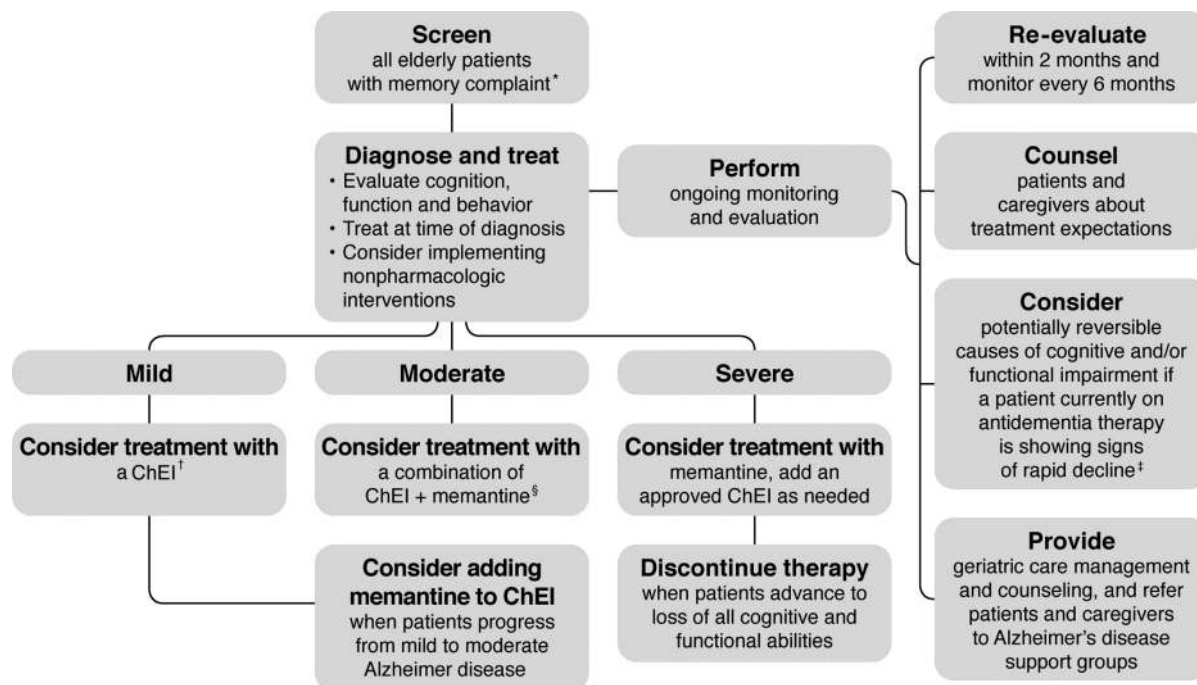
**Screen**
all elderly patients with memory complaint*

**Diagnose and treat**
• Evaluate cognition, function and behavior
• Treat at time of diagnosis
• Consider implementing nonpharmacologic interventions

**Perform**
ongoing monitoring and evaluation

**Re-evaluate**
within 2 months and monitor every 6 months

**Counsel**
patients and caregivers about treatment expectations

**Consider**
potentially reversible causes of cognitive and/or functional impairment if a patient currently on antidementia therapy is showing signs of rapid decline‡

**Provide**
geriatric care management and counseling, and refer patients and caregivers to Alzheimer's disease support groups

**Mild**

**Consider treatment with**
a ChEI†

**Moderate**

**Consider treatment with**
a combination of ChEI + memantine§

**Severe**

**Consider treatment with**
memantine, add an approved ChEI as needed

**Consider adding memantine to ChEI**
when patients progress from mild to moderate Alzheimer disease

**Discontinue therapy**
when patients advance to loss of all cognitive and functional abilities